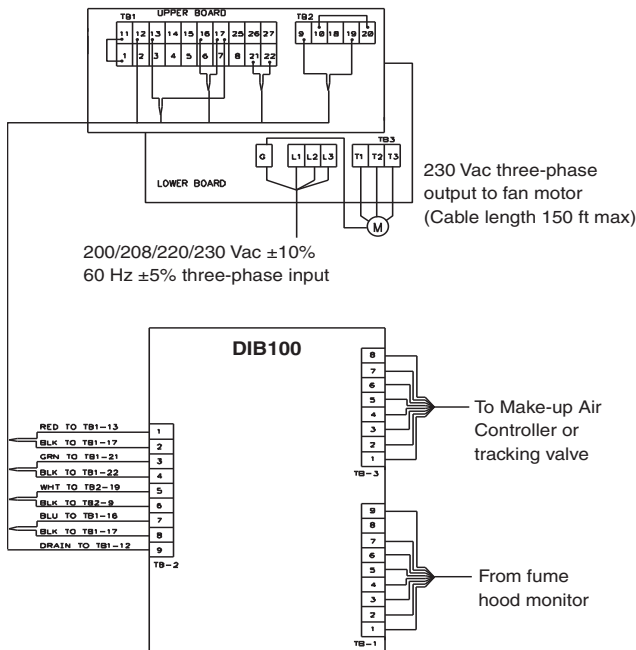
TB1 UPPER BOARD TB2
11 12 13 14 15 16 17 25 26 27
1 2 3 4 5 6 7 8 21 22
9 10 18 19 20
TB3
G L1 L2 L3 T1 T2 T3
LOWER BOARD
M
230 Vac three-phase output to fan motor (Cable length 150 ft max)
200/208/220/230 Vac ±10%
60 Hz ±5% three-phase input
DIB100
8
7
6
5
4
3
2
1
TB-3
To Make-up Air Controller or tracking valve
RED TO TB1-13
BLK TO TB1-17
GRN TO TB1-21
BLK TO TB1-22
WHT TO TB2-19
BLK TO TB2-9
BLU TO TB1-16
BLK TO TB1-17
DRAIN TO TB1-12
1
2
3
4
5
6
7
8
9
TB-2
9
8
7
6
5
4
3
2
1
TB-1
From fume hood monitor